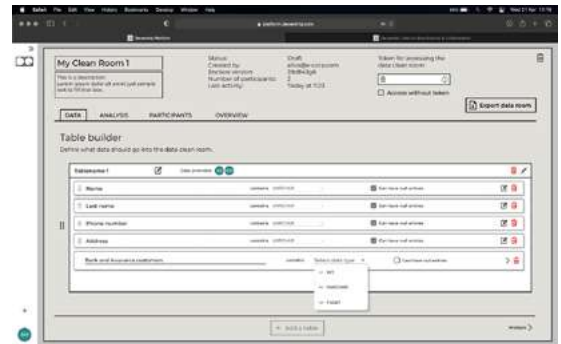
My Clean Room 1

This is a description lorem ipsum dolor sit amet just sample text to fill the box.

Status: Draft
Created by: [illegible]
Decision version: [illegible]
Number of participants: 2
Last activity: Today at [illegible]

Token for accessing the data clean room:

Access without token

Export data room

DATA ANALYSIS PARTICIPANTS OVERVIEW

Table builder

Define what data should go into the data clean room.

Tablename1

Data provider

Name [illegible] Can have null entries

Last name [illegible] Can have null entries

Phone number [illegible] Can have null entries

Address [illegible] Can have null entries

Bank and insurance customers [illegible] Select data type Can have null entries

INT

VARCHAR

FLOAT

+ Add a table

Analysis